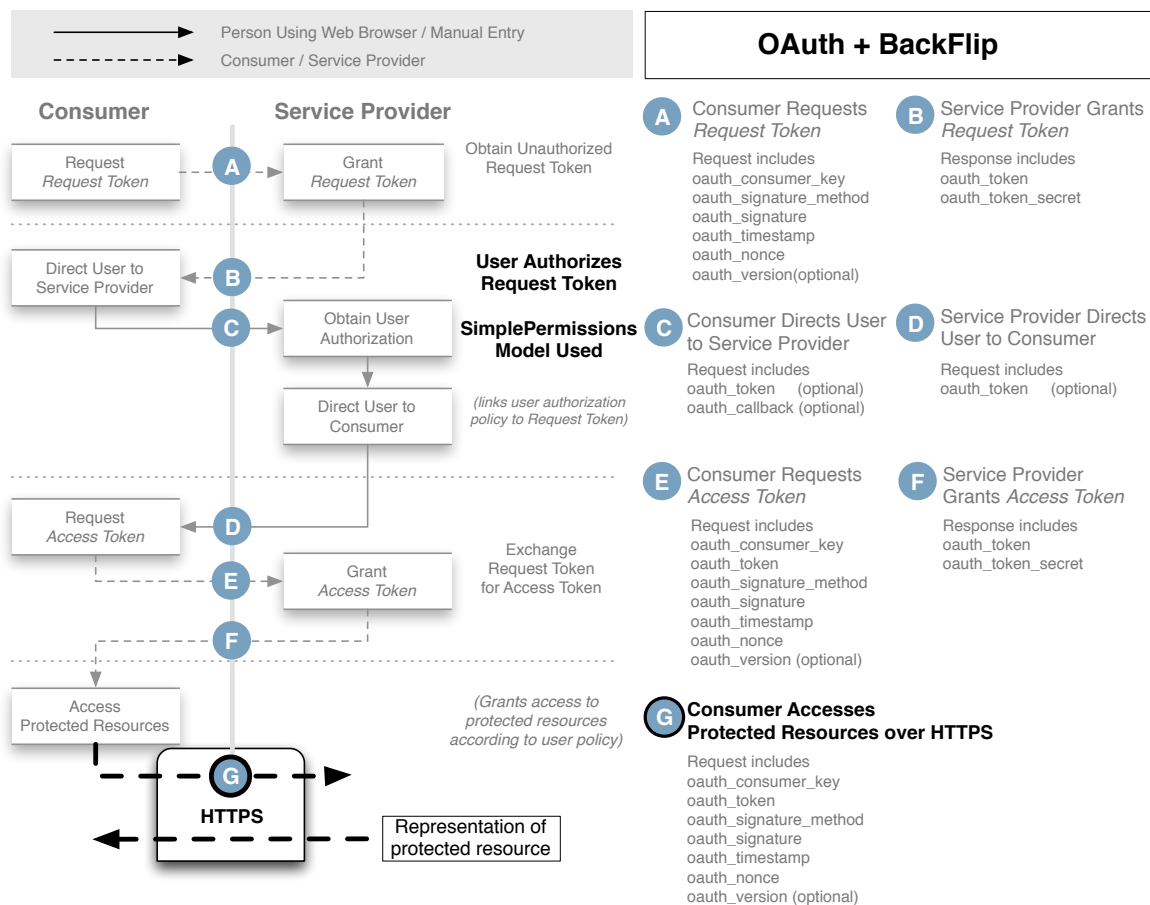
Person Using Web Browser / Manual Entry
Consumer / Service Provider

OAuth + BackFlip

Consumer
Service Provider

Request
*Request Token*

A

Grant
*Request Token*

Obtain Unauthorized Request Token

Direct User to Service Provider

B

**User Authorizes Request Token**

C

Obtain User Authorization

**SimplePermissions Model Used**

Direct User to Consumer

*(links user authorization policy to Request Token)*

Request
*Access Token*

D

E

Grant
*Access Token*

Exchange Request Token for Access Token

F

Access Protected Resources

*(Grants access to protected resources according to user policy)*

G

HTTPS

Representation of protected resource

A Consumer Requests *Request Token*
Request includes
oauth_consumer_key
oauth_signature_method
oauth_signature
oauth_timestamp
oauth_nonce
oauth_version(optional)

B Service Provider Grants *Request Token*
Response includes
oauth_token
oauth_token_secret

C Consumer Directs User to Service Provider
Request includes
oauth_token (optional)
oauth_callback (optional)

D Service Provider Directs User to Consumer
Request includes
oauth_token (optional)

E Consumer Requests *Access Token*
Request includes
oauth_consumer_key
oauth_token
oauth_signature_method
oauth_signature
oauth_timestamp
oauth_nonce
oauth_version (optional)

F Service Provider Grants *Access Token*
Response includes
oauth_token
oauth_token_secret

G **Consumer Accesses Protected Resources over HTTPS**
Request includes
oauth_consumer_key
oauth_token
oauth_signature_method
oauth_signature
oauth_timestamp
oauth_nonce
oauth_version (optional)